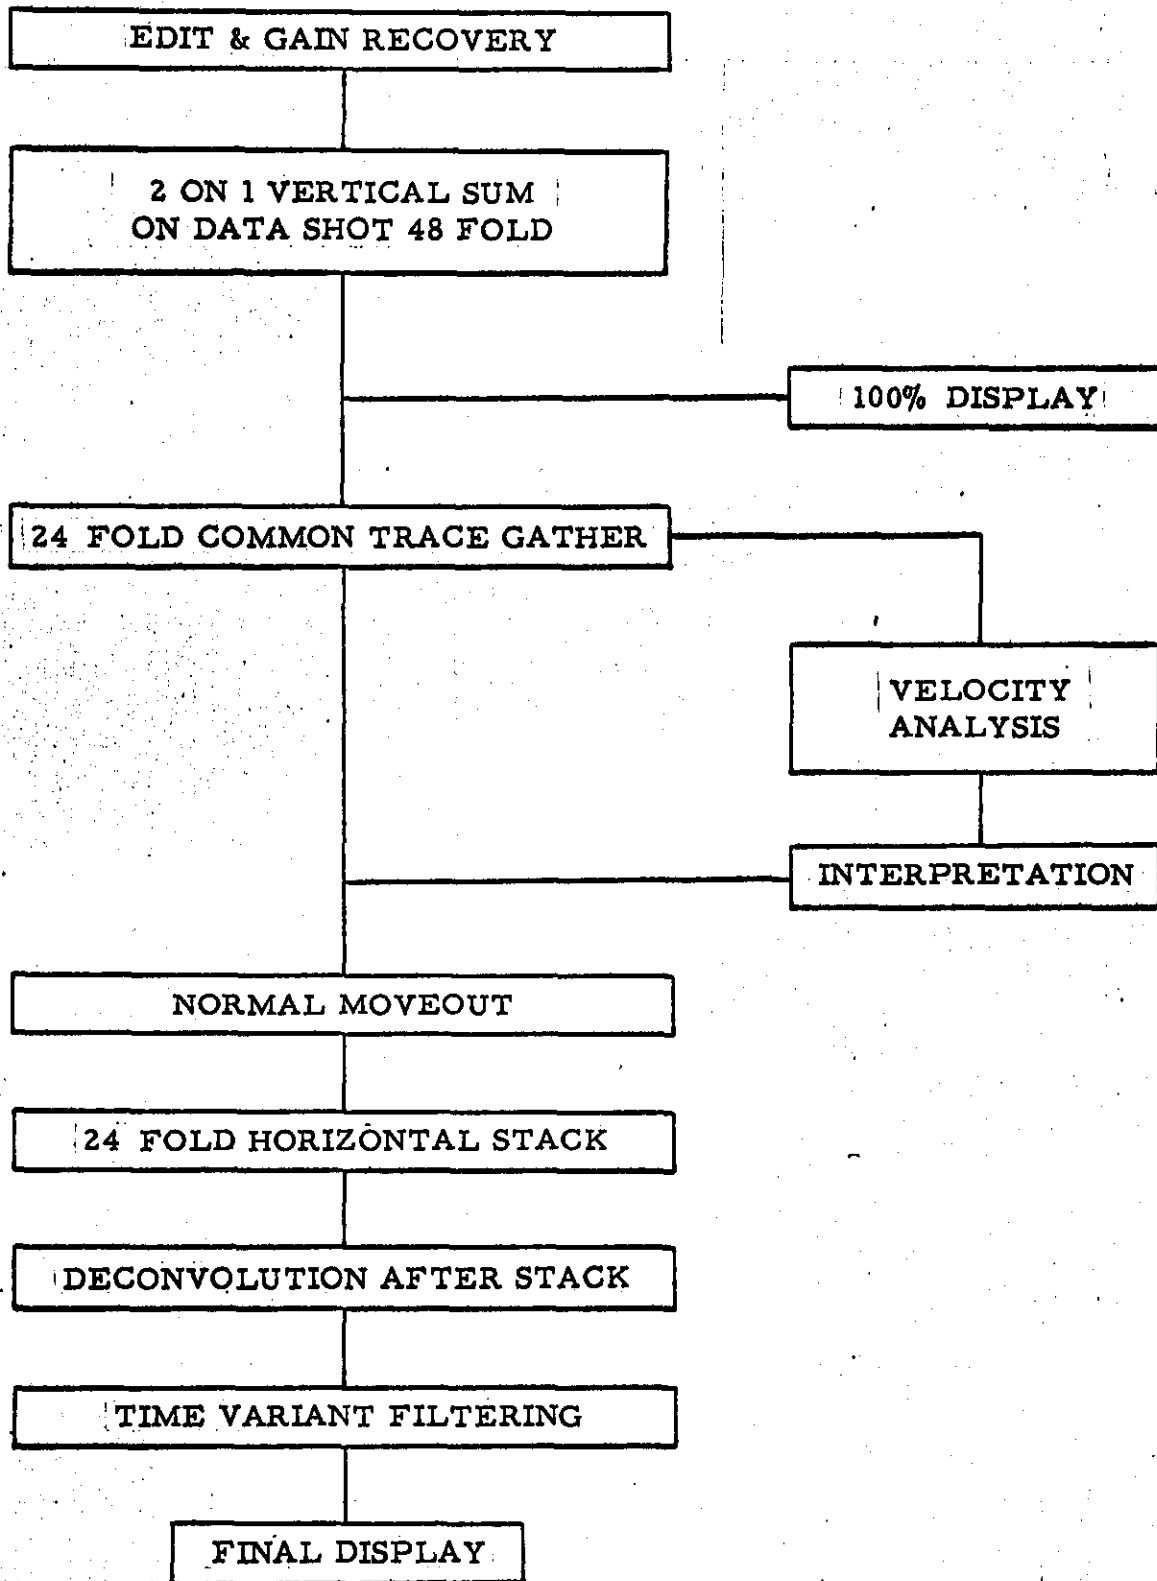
EDIT & GAIN RECOVERY

2 ON 1 VERTICAL SUM ON DATA SHOT 48 FOLD

100% DISPLAY

24 FOLD COMMON TRACE GATHER

VELOCITY ANALYSIS

INTERPRETATION

NORMAL MOVEOUT

24 FOLD HORIZONTAL STACK

DECONVOLUTION AFTER STACK

TIME VARIANT FILTERING

FINAL DISPLAY